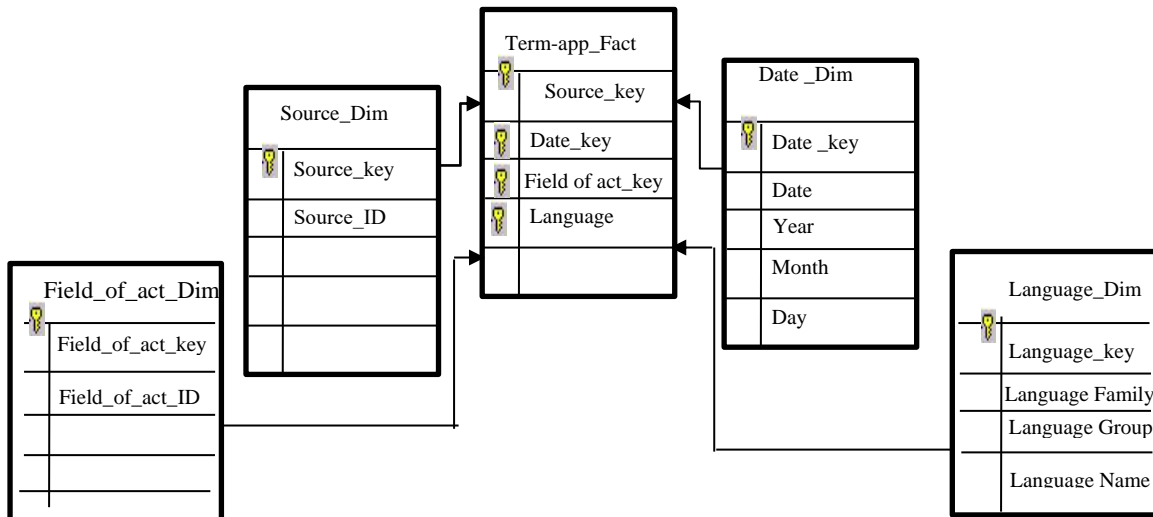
Term-app_Fact

Source_key

Date_key

Field of act_key

Language

Source_Dim

Source_key

Source_ID

Date _Dim

Date _key

Date

Year

Month

Day

Field_of_act_Dim

Field_of_act_key

Field_of_act_ID

Language_Dim

Language_key

Language Family

Language Group

Language Name